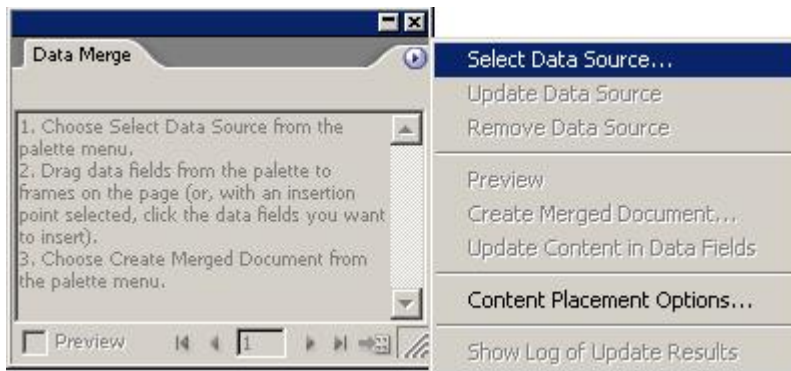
Data Merge

1. Choose Select Data Source from the palette menu.
2. Drag data fields from the palette to frames on the page (or, with an insertion point selected, click the data fields you want to insert).
3. Choose Create Merged Document from the palette menu.

Preview

1

Select Data Source...
Update Data Source
Remove Data Source

Preview
Create Merged Document...
Update Content in Data Fields

Content Placement Options...

Show Log of Update Results